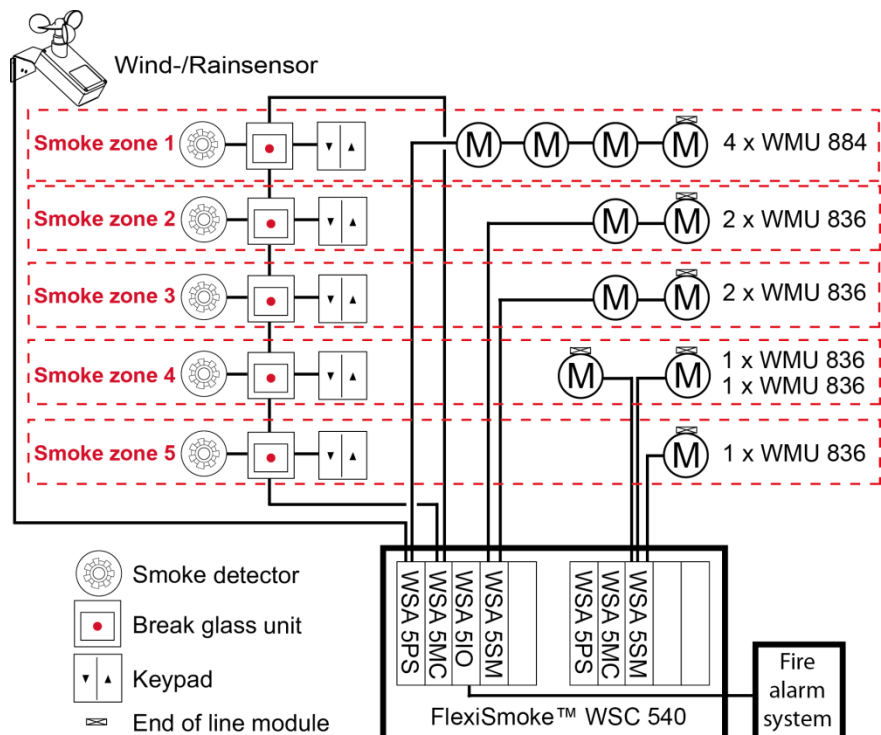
Wind-/Rainsensor

Smoke zone 1
Smoke zone 2
Smoke zone 3
Smoke zone 4
Smoke zone 5

M M M M 4 x WMU 884
M M 2 x WMU 836
M M 2 x WMU 836
M M 1 x WMU 836
1 x WMU 836
M 1 x WMU 836

WSA 5PS
WSA 5MC
WSA 5IO
WSA 5SM
WSA 5PS
WSA 5MC
WSA 5SM

Fire alarm system

FlexiSmoke™ WSC 540

Smoke detector
Break glass unit
Keypad
End of line module